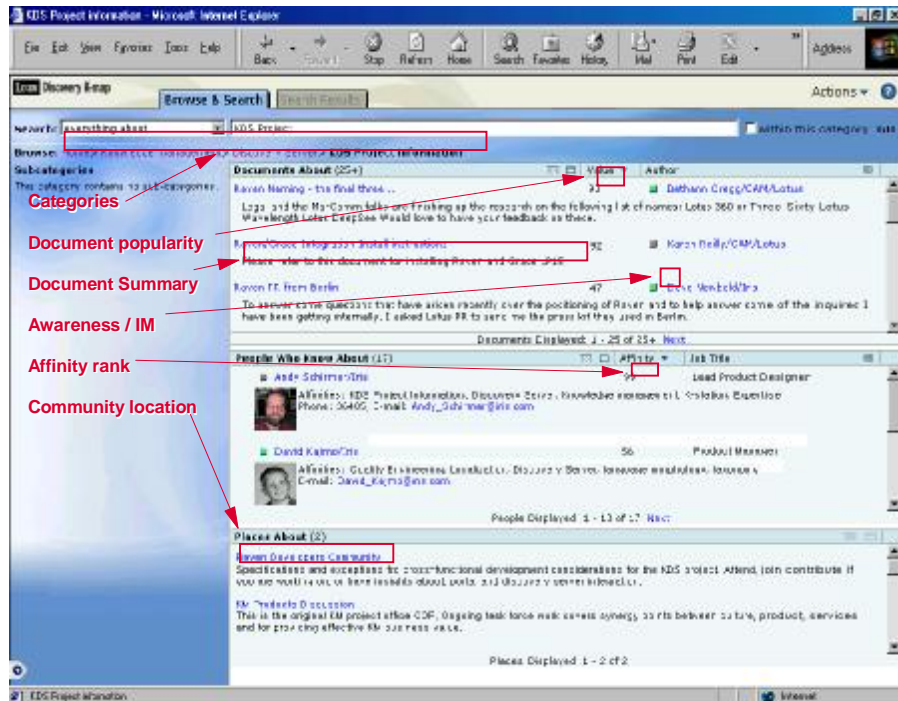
KDS Project information - Microsoft Internet Explorer

File Edit View Favorites Tools Help

Back Forward Stop Refresh Home Search Favorites History Mail Print Edit

Address

Lotus Discovery Server

Browse & Search | Search Results

Actions ▾ ?

Search: everything about | KDS Project | Within this category

Browse: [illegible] > KDS Project Information

Subcategories
This category contains no sub-categories.

Documents About (25+) | Value | Author

Raven Naming - the final three ... | 93 | Bethann Cregg/CAM/Lotus
Lego and the MarComm folks are finishing up the research on the following list of names: Lotus 360 or Tarpo Sixty Lotus Wavelength Lotus Deeplook Would love to have your feedback on these.

Raven/Grace Integration install instructions | 92 | Karen Reilly/CAM/Lotus
Please refer to this document for installing Raven and Grace 3.0.5

Raven PR from Berlin | 47 | Elise Wenbold/Iris
To answer some questions that have arisen recently over the positioning of Raven and to help answer some of the inquiries I have been getting internally, I asked Lotus PR to send me the press kit they used in Berlin.

Documents Displayed 1 - 25 of 25+ Next

People Who Know About (17) | Affinity ▾ | Job Title

Andy Schirmer/Iris | 99 | Lead Product Designer
Affinities: KDS Project Information, Discovery Server, Knowledge Management, Collaborative Expertise
Phone: 36405, E-mail: Andy_Schirmer@iris.com

David Kajmo/Iris | 56 | Product Manager
Affinities: Quality Engineering Leadership, Discovery Server, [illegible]
E-mail: David_Kajmo@iris.com

People Displayed 1 - 10 of 17 Next

Places About (2)

Raven Developers Community
Specifications and exceptions for cross-functional development considerations for the KDS project. Attend, join contribute if you are working on or have insights about, ports, and discovery server interaction.

KM Products Discussion
This is the original KM project office CDP. Ongoing task force work covers synergy points between culture, product, services and for providing effective KM business value.

Places Displayed 1 - 2 of 2

Categories
Document popularity
Document Summary
Awareness / IM
Affinity rank
Community location

KDS Project information

Internet